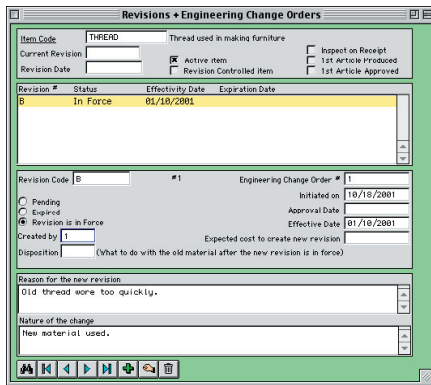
Revisions + Engineering Change Orders

Item Code THREAD Thread used in making furniture
Current Revision
Revision Date
Active item
Revision Controlled item
Inspect on Receipt
1st Article Produced
1st Article Approved

| Revision # | Status | Effectivity Date | Expiration Date |
|---|---|---|---|
| B | In Force | 01/10/2001 | |

Revision Code B
#1
Engineering Change Order # 1
Initiated on 10/18/2001
Approval Date
Effective Date 01/10/2001
Pending
Expired
Revision is in Force
Created by 1
Expected cost to create new revision
Disposition (What to do with the old material after the new revision is in force)

Reason for the new revision
Old thread wore too quickly.

Nature of the change
New material used.